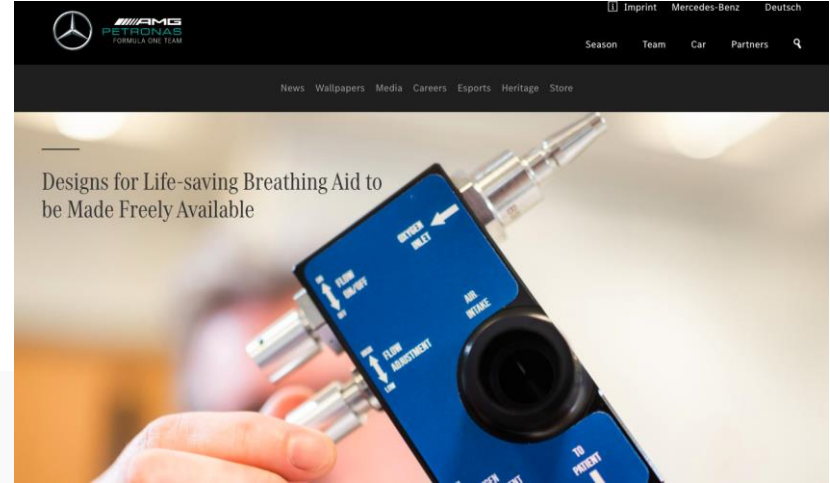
AMG PETRONAS FORMULA ONE TEAM

Imprint Mercedes-Benz Deutsch

Season Team Car Partners

News Wallpapers Media Careers Esports Heritage Store

Designs for Life-saving Breathing Aid to be Made Freely Available

OXYGEN INLET

ON FLOW ON/OFF OFF

AIR INTAKE

HIGH FLOW ADJUSTMENT LOW

TO PATIENT